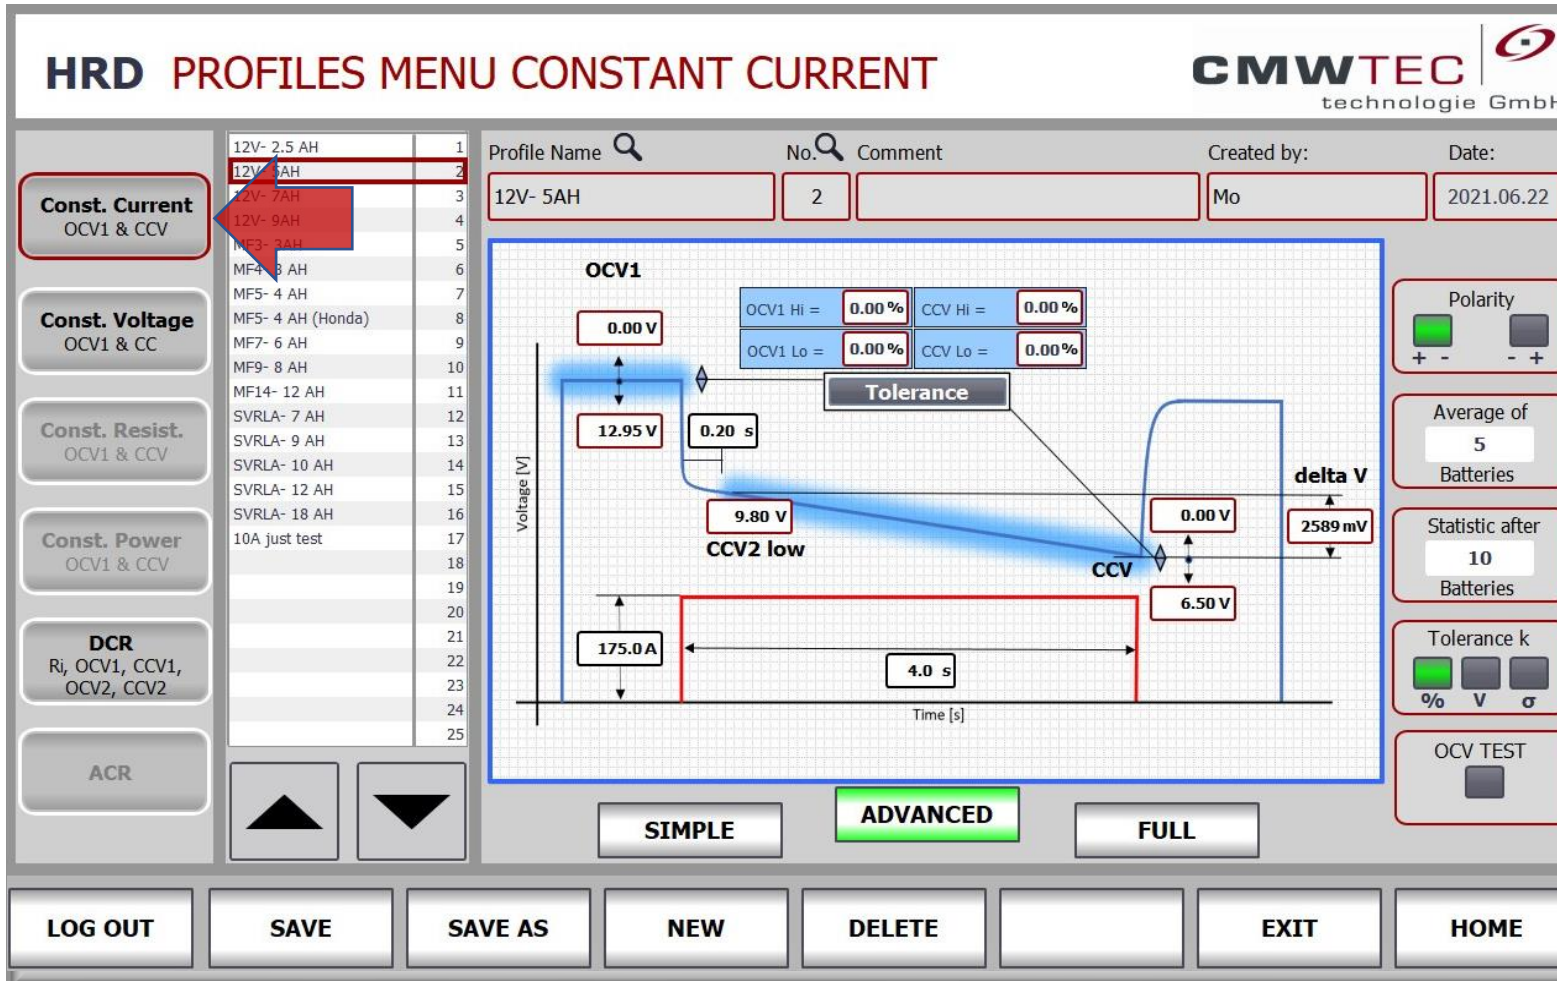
HRD PROFILES MENU CONSTANT CURRENT

CMWTEC technologie GmbH

Const. Current OCV1 & CCV

Const. Voltage OCV1 & CC

Const. Resist. OCV1 & CCV

Const. Power OCV1 & CCV

DCR Ri, OCV1, CCV1, OCV2, CCV2

ACR

| | |
|---|---|
| 12V- 2.5 AH | 1 |
| 12V- 5AH | 2 |
| 12V- 7AH | 3 |
| 12V- 9AH | 4 |
| MF3- 3AH | 5 |
| MF4- 3 AH | 6 |
| MF5- 4 AH | 7 |
| MF5- 4 AH (Honda) | 8 |
| MF7- 6 AH | 9 |
| MF9- 8 AH | 10 |
| MF14- 12 AH | 11 |
| SVRLA- 7 AH | 12 |
| SVRLA- 9 AH | 13 |
| SVRLA- 10 AH | 14 |
| SVRLA- 12 AH | 15 |
| SVRLA- 18 AH | 16 |
| 10A just test | 17 |
| | 18 |
| | 19 |
| | 20 |
| | 21 |
| | 22 |
| | 23 |
| | 24 |
| | 25 |

Profile Name No. Comment Created by: Date:

12V- 5AH 2 Mo 2021.06.22

OCV1

OCV1 Hi = 0.00 % CCV Hi = 0.00 %
OCV1 Lo = 0.00 % CCV Lo = 0.00 %

0.00 V

Tolerance

12.95 V 0.20 s

delta V

Voltage [V]

9.80 V

CCV2 low

0.00 V

2589 mV

CCV

6.50 V

175.0 A

4.0 s

Time [s]

Polarity
+ - - +

Average of
5
Batteries

Statistic after
10
Batteries

Tolerance k
% V σ

OCV TEST

SIMPLE ADVANCED FULL

LOG OUT SAVE SAVE AS NEW DELETE EXIT HOME